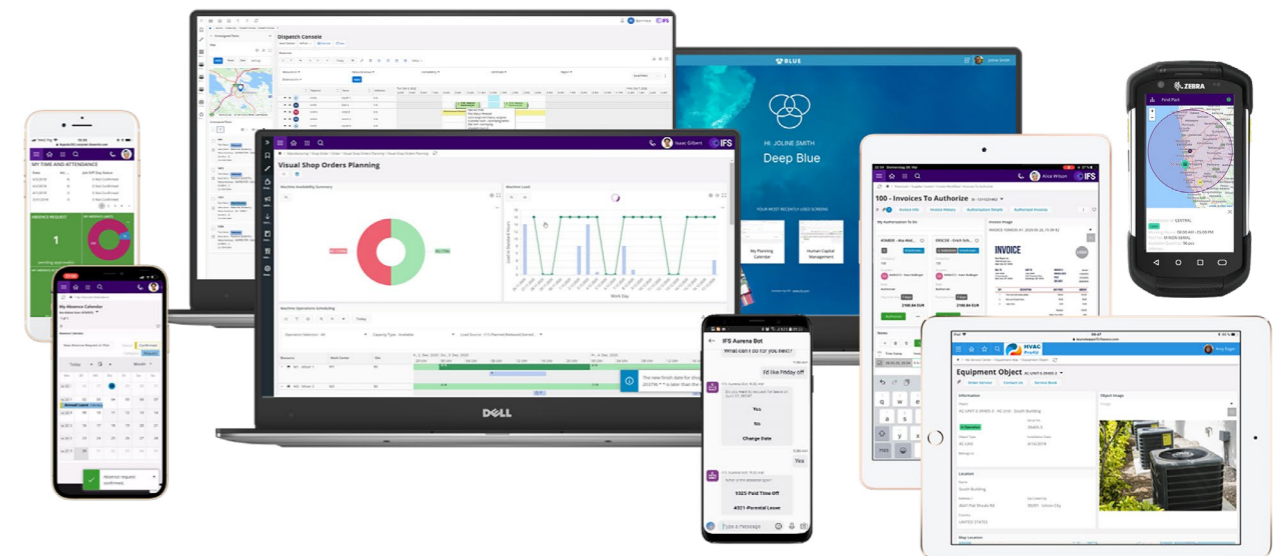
Dispatch Console

BLUE

HI JOLINE SMITH
Deep Blue

YOUR MOST RECENTLY USED SCREENS

My Planning Calendar

Human Capital Management

ZEBRA

Find Part

Visual Shop Orders Planning

Machine Availability Summary

Machine Load

Work Day

Machine Operations Scheduling

Today

Isaac Gilbert

IFS

MY TIME-AND-ATTENDANCE

ABSENCE REQUEST

1

My Absence Calendar

Today

Month

Absence request confirmed.

IFS Aurena Bot

What can I do for you today?

I'd like Friday off

Yes

No

Change Date

Yes

5025 Paid Time Off

4021 Parental Leave

Type a message

100 - Invoices To Authorize

INVOICE

Equipment Object

HVAC ProFIX

Information

Object Image

In Operation

Location

South Building

UNITED STATES

DELL